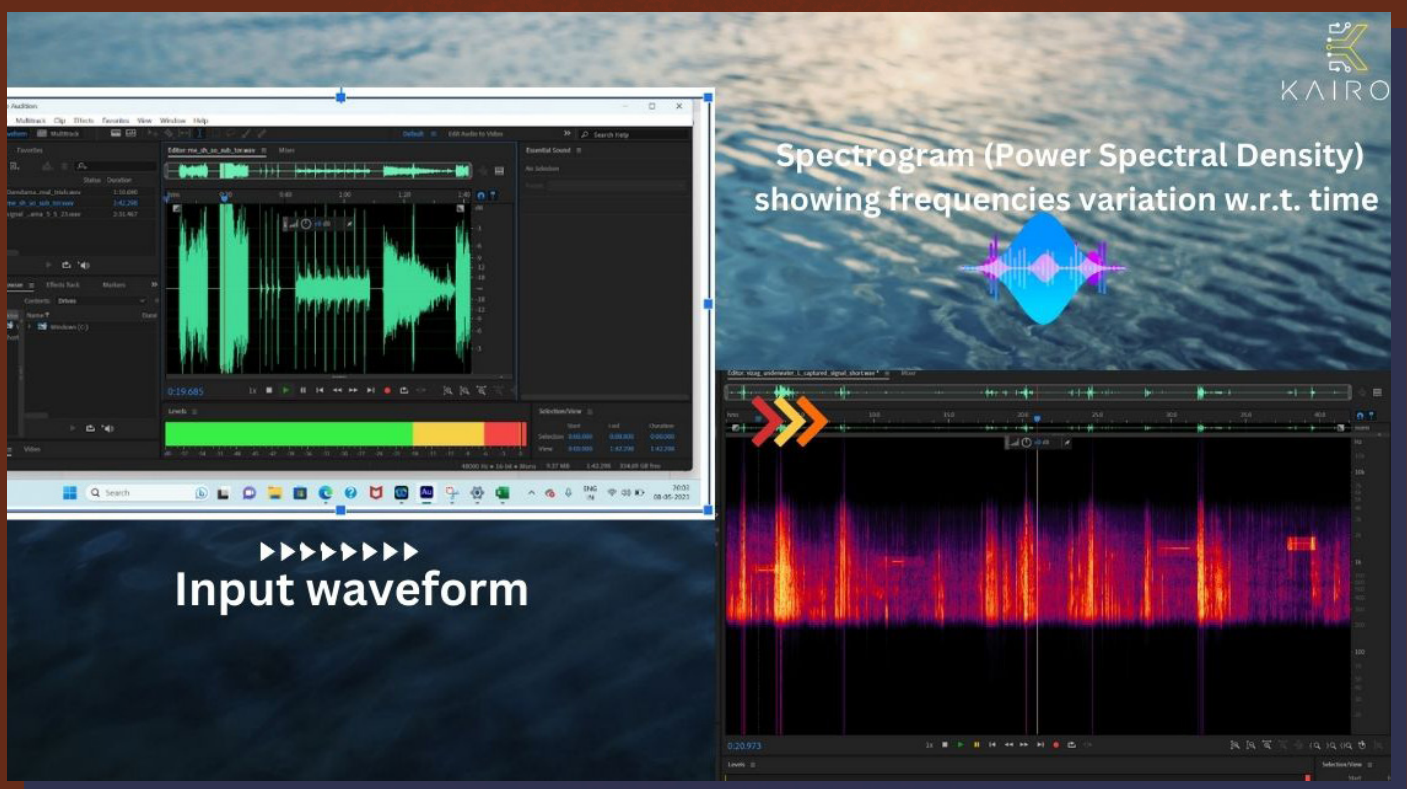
KAIRO

Spectrogram (Power Spectral Density) showing frequencies variation w.r.t. time

Audition

Multitrack Clip Effects Favorites View Window Help

Waveform Multitrack

Default Edit Audio to Video Search Help

Editor: me_sh_ss_sub_tm.wav Mixer

Essential Sound

No Selection

0:19.685

Levels

Selection/View

Start End Duration

Selection 0:00.000 0:00.000 0:00.000

View 0:00.000 1:42.298 1:42.298

Search

ENG IN

08-05-2023

▸▸▸▸▸▸▸▸▸
Input waveform

Editor: sbzg_underwater_i_captured_signal_short.wav * Mixer

0:20.973

Levels

Selection/View

Start